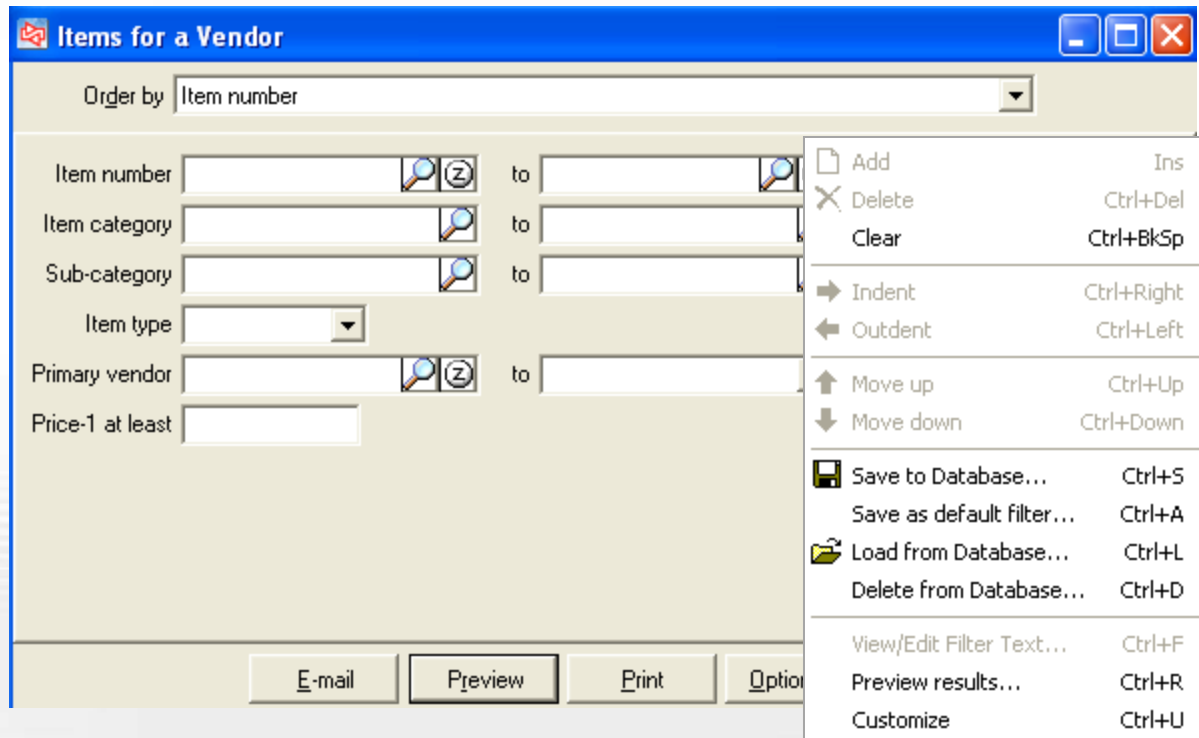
Items for a Vendor

Order by Item number

Item number to
Item category to
Sub-category to
Item type
Primary vendor to
Price-1 at least

E-mail Preview Print Optio

Add Ins
Delete Ctrl+Del
Clear Ctrl+BkSp
Indent Ctrl+Right
Outdent Ctrl+Left
Move up Ctrl+Up
Move down Ctrl+Down
Save to Database... Ctrl+S
Save as default filter... Ctrl+A
Load from Database... Ctrl+L
Delete from Database... Ctrl+D
View/Edit Filter Text... Ctrl+F
Preview results... Ctrl+R
Customize Ctrl+U